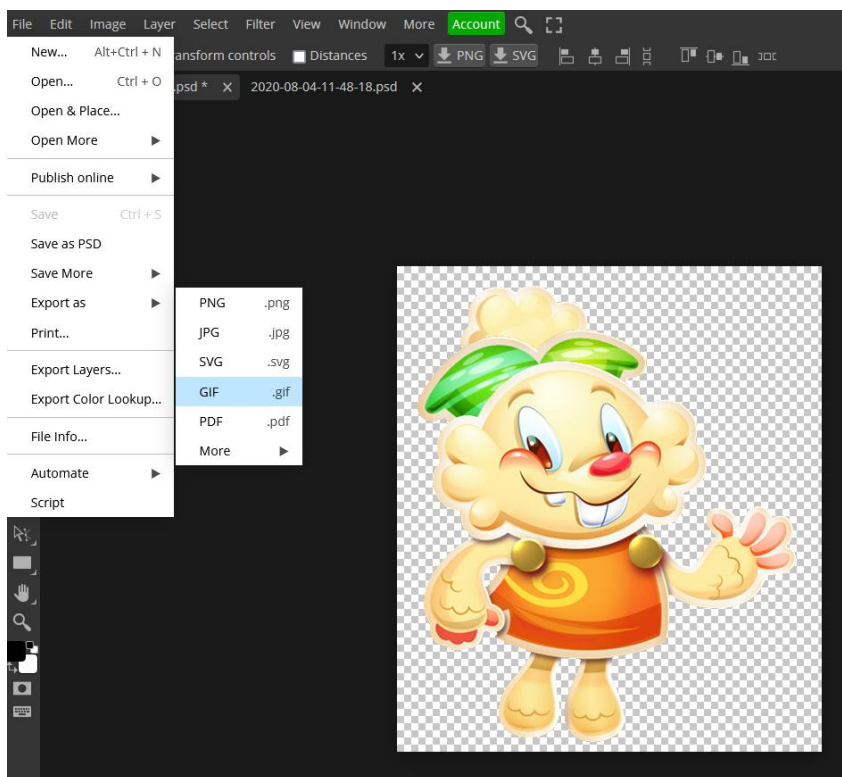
File Edit Image Layer Select Filter View Window More Account

ansform controls Distances 1x PNG SVG

.psd * ✕ 2020-08-04-11-48-18.psd ✕

New... Alt+Ctrl + N
Open... Ctrl + O
Open & Place...
Open More
Publish online
Save Ctrl + S
Save as PSD
Save More
Export as
Print...
Export Layers...
Export Color Lookup...
File Info...
Automate
Script

PNG .png
JPG .jpg
SVG .svg
GIF .gif
PDF .pdf
More